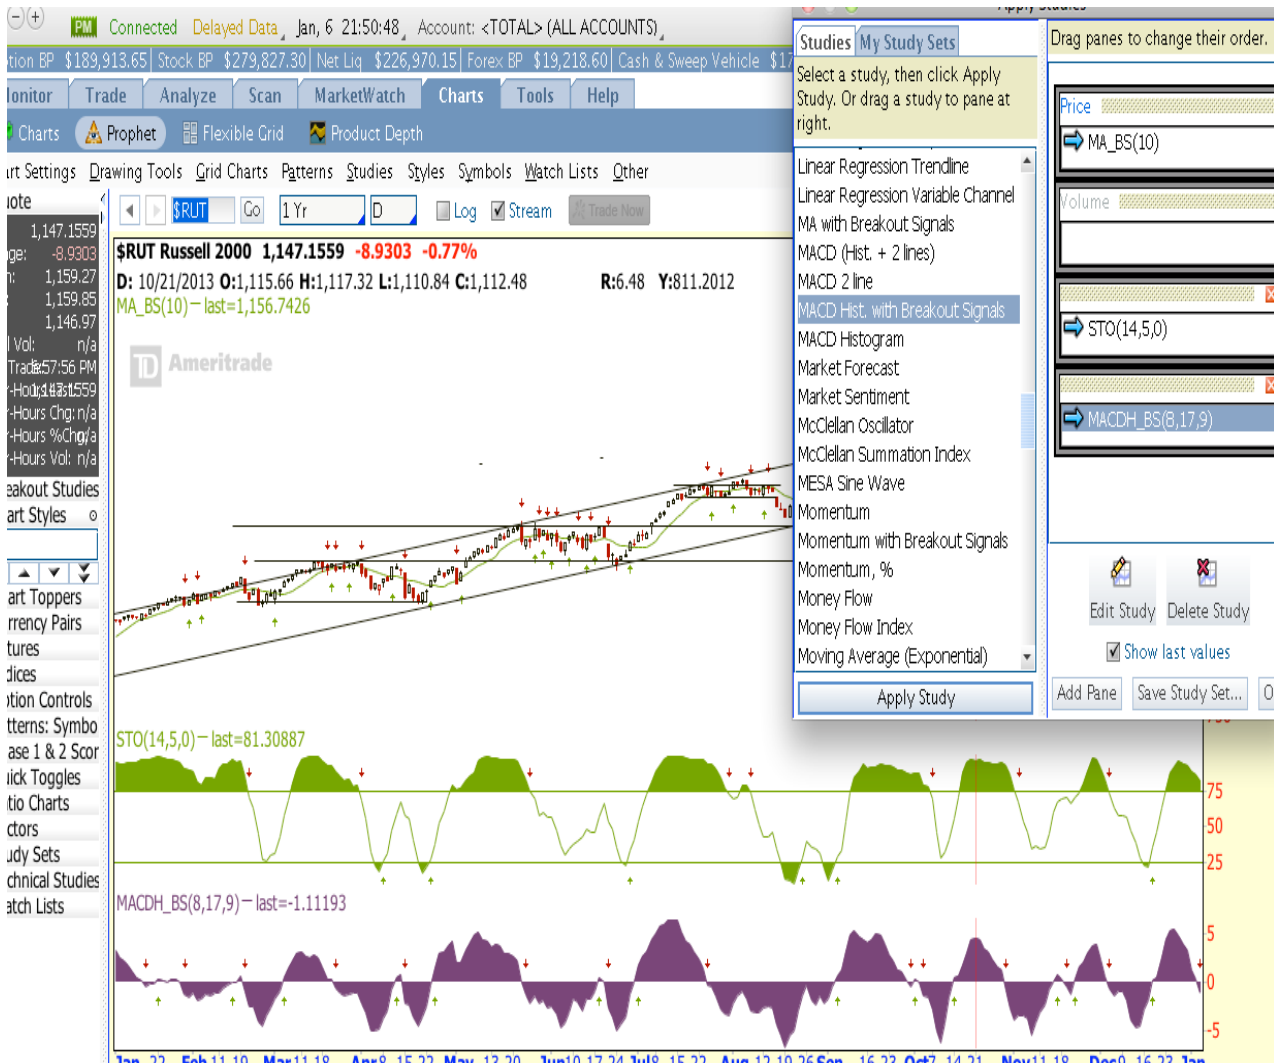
PM Connected Delayed Data Jan, 6 21:50:48 Account: <TOTAL> (ALL ACCOUNTS)

tion BP $189,913.65 Stock BP $279,827.30 Net Liq $226,970.15 Forex BP $19,218.60 Cash & Sweep Vehicle $1

lonitor Trade Analyze Scan MarketWatch Charts Tools Help

Charts Prophet Flexible Grid Product Depth

rt Settings Drawing Tools Grid Charts Patterns Studies Styles Symbols Watch Lists Other

uote

$RUT Go 1 Yr D Log Stream Trade Now

1,147.1559
ge: -8.9303
h: 1,159.27
1,159.85
1,146.97
l Vol: n/a
Trade 57:56 PM
-Hour 1,147.1559
-Hours Chg: n/a
-Hours %Chg n/a
-Hours Vol: n/a

eakout Studies
art Styles

art Toppers
rrency Pairs
tures
dices
ption Controls
tterns: Symbo
ase 1 & 2 Scor
ick Toggles
tio Charts
ctors
udy Sets
chnical Studies
atch Lists

$RUT Russell 2000 1,147.1559 -8.9303 -0.77%
D: 10/21/2013 O:1,115.66 H:1,117.32 L:1,110.84 C:1,112.48 R:6.48 Y:811.2012
MA_BS(10) — last=1,156.7426

TD Ameritrade

STO(14,5,0) — last=81.30887

75
50
25

MACDH_BS(8,17,9) — last=-1.11193

5
0
-5

Jan 22 Feb 11 19 Mar 11 18 Apr 8 15 22 May 13 20 Jun 10 17 24 Jul 8 15 22 Aug 12 19 26 Sep 16 23 Oct 7 14 21 Nov 11 18 Dec 9 16 23 Jan

Apply Studies

Studies My Study Sets

Select a study, then click Apply Study. Or drag a study to pane at right.

Linear Regression Trendline
Linear Regression Variable Channel
MA with Breakout Signals
MACD (Hist. + 2 lines)
MACD 2 line
MACD Hist. with Breakout Signals
MACD Histogram
Market Forecast
Market Sentiment
McClellan Oscillator
McClellan Summation Index
MESA Sine Wave
Momentum
Momentum with Breakout Signals
Momentum, %
Money Flow
Money Flow Index
Moving Average (Exponential)

Apply Study

Drag panes to change their order.

Price
MA_BS(10)
Volume
STO(14,5,0)
MACDH_BS(8,17,9)

Edit Study Delete Study
Show last values

Add Pane Save Study Set... O